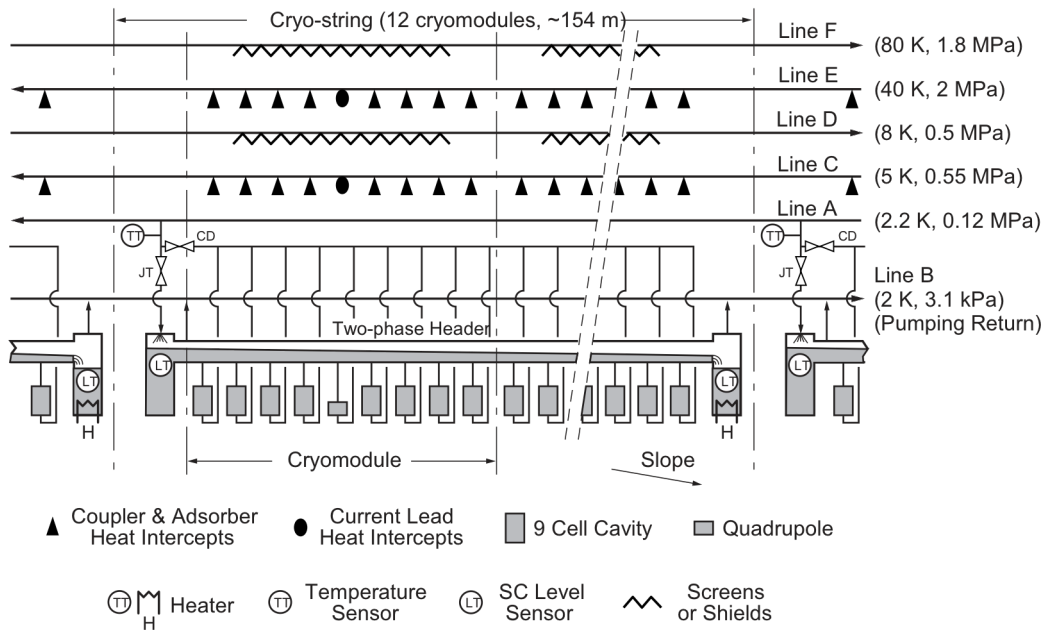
Cryo-string (12 cryomodules, ~154 m)

Line F (80 K, 1.8 MPa)

Line E (40 K, 2 MPa)

Line D (8 K, 0.5 MPa)

Line C (5 K, 0.55 MPa)

Line A (2.2 K, 0.12 MPa)

TT CD JT

TT CD JT

Line B (2 K, 3.1 kPa) (Pumping Return)

Two-phase Header

LT LT LT LT

H H

Cryomodule

Slope

Coupler & Adsorber Heat Intercepts

Current Lead Heat Intercepts

9 Cell Cavity

Quadrupole

TT H Heater

TT Temperature Sensor

LT SC Level Sensor

Screens or Shields